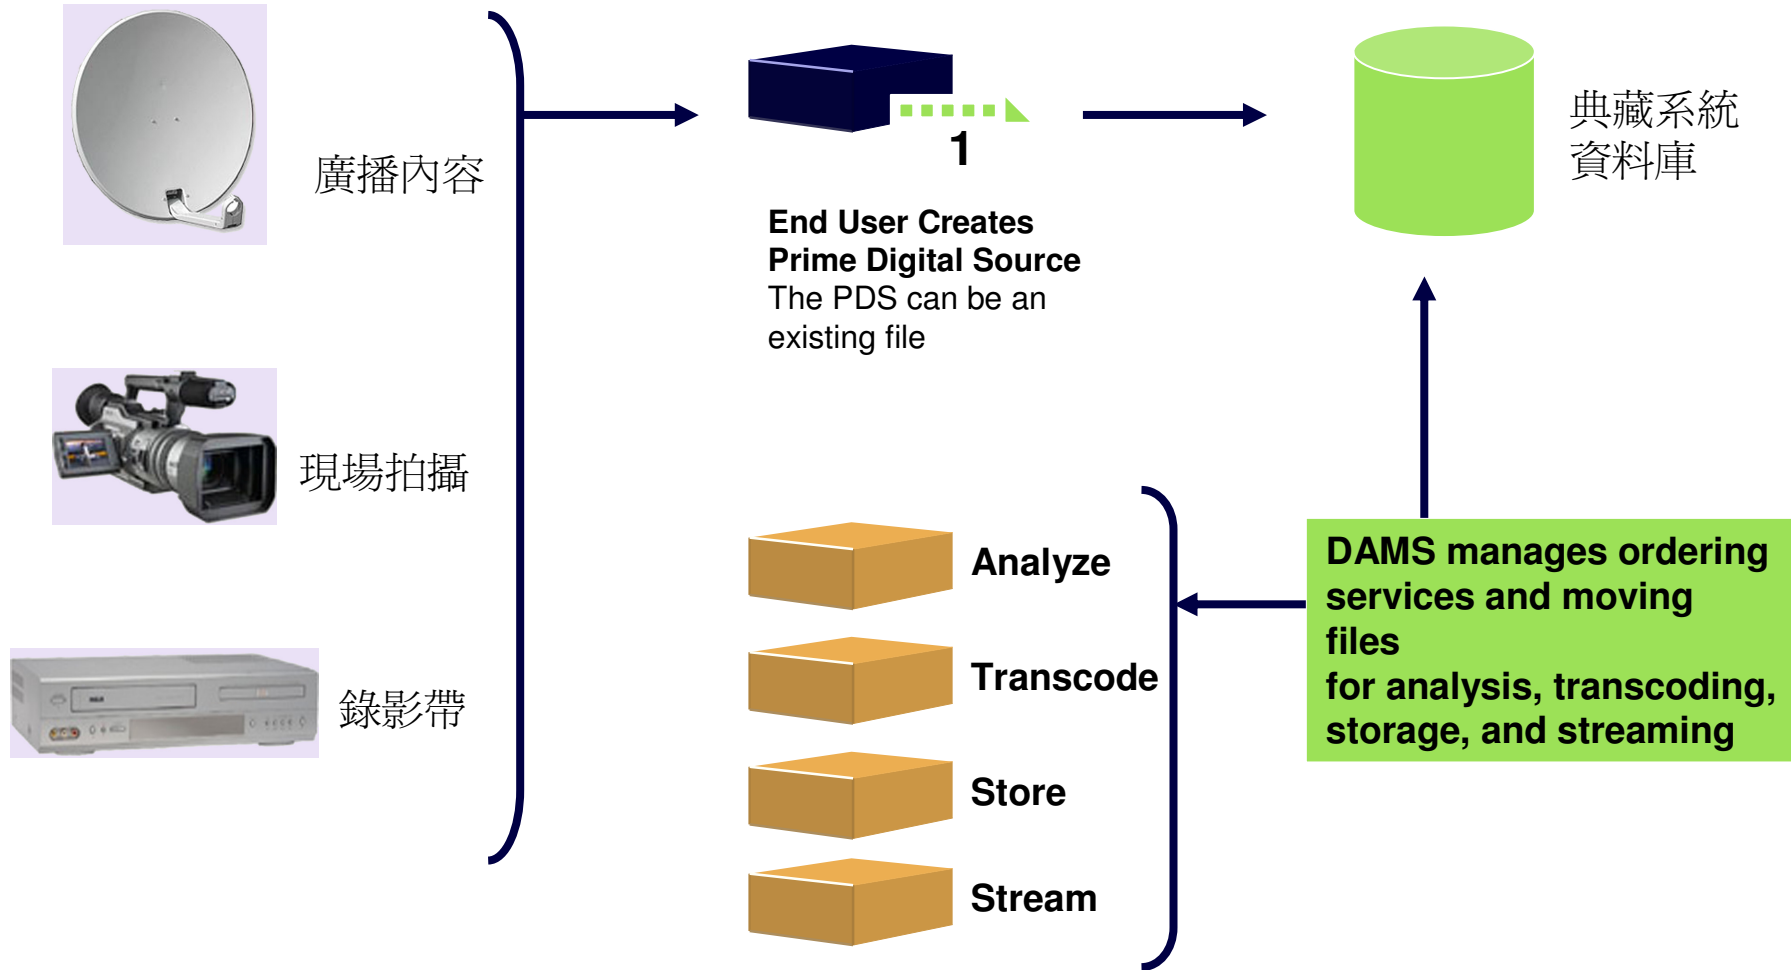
廣播內容

現場拍攝

錄影帶

1

**End User Creates Prime Digital Source**
The PDS can be an existing file

典藏系統
資料庫

Analyze

Transcode

Store

Stream

DAMS manages ordering services and moving files
for analysis, transcoding, storage, and streaming